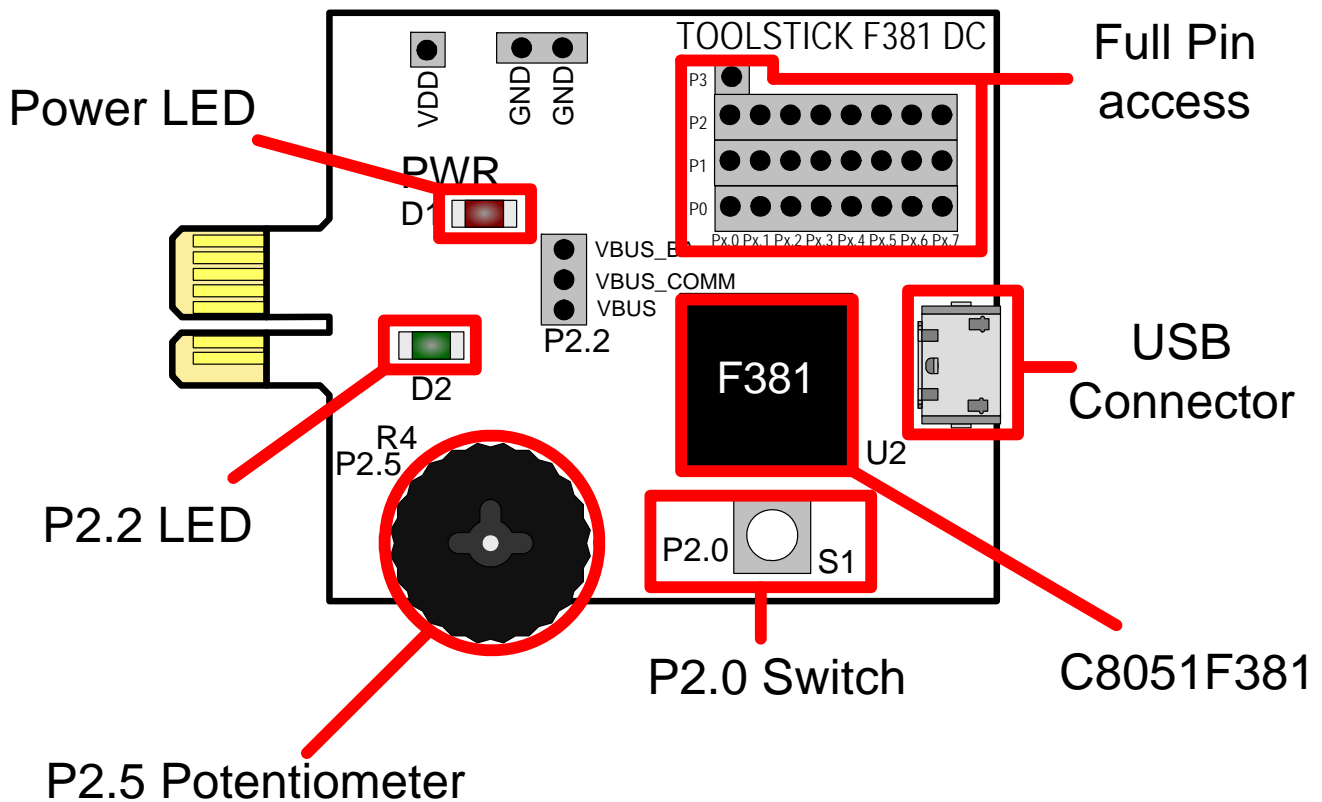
TOOLSTICK F381 DC

Full Pin access

VDD

GND GND

Power LED

PWR

D1

P3

P2

P1

P0

Px.0 Px.1 Px.2 Px.3 Px.4 Px.5 Px.6 Px.7

VBUS_E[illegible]

VBUS_COMM

VBUS

P2.2

D2

F381

U2

USB Connector

R4

P2.5

P2.2 LED

P2.0

S1

P2.0 Switch

C8051F381

P2.5 Potentiometer